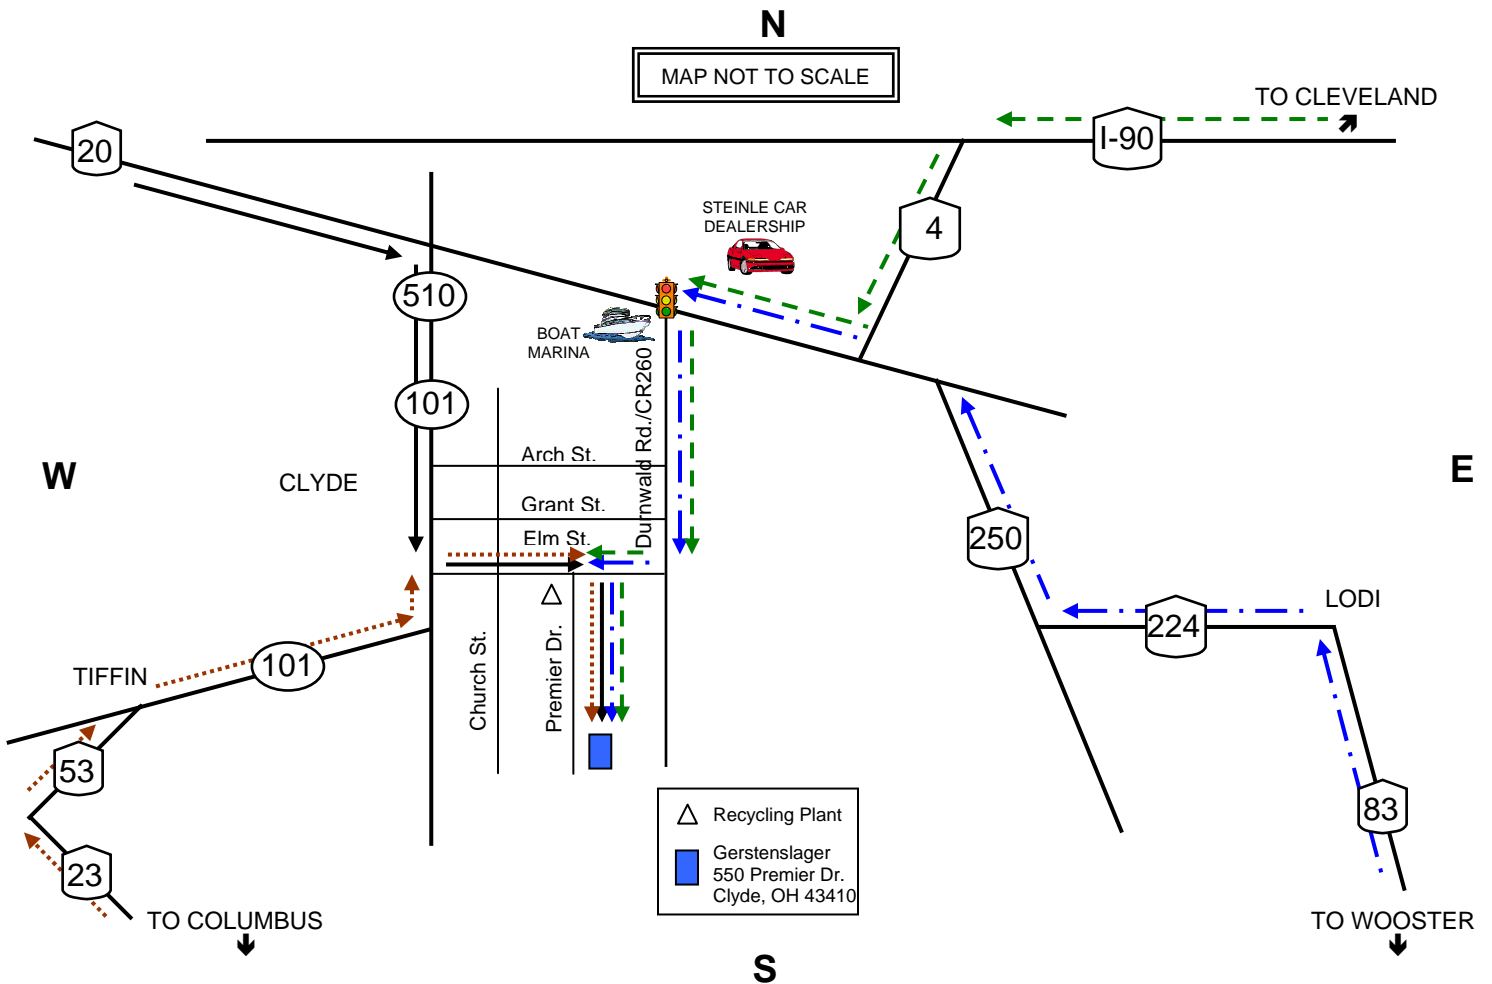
N

MAP NOT TO SCALE

TO CLEVELAND

I-90

20

4

STEINLE CAR DEALERSHIP

510

BOAT MARINA

101

Durnwald Rd./CR260

Arch St.

W

CLYDE

Grant St.

E

Elm St.

250

LODI

224

TIFFIN

101

Church St.

Premier Dr.

53

83

Recycling Plant

Gerstenslager
550 Premier Dr.
Clyde, OH 43410

23

TO COLUMBUS

TO WOOSTER

S